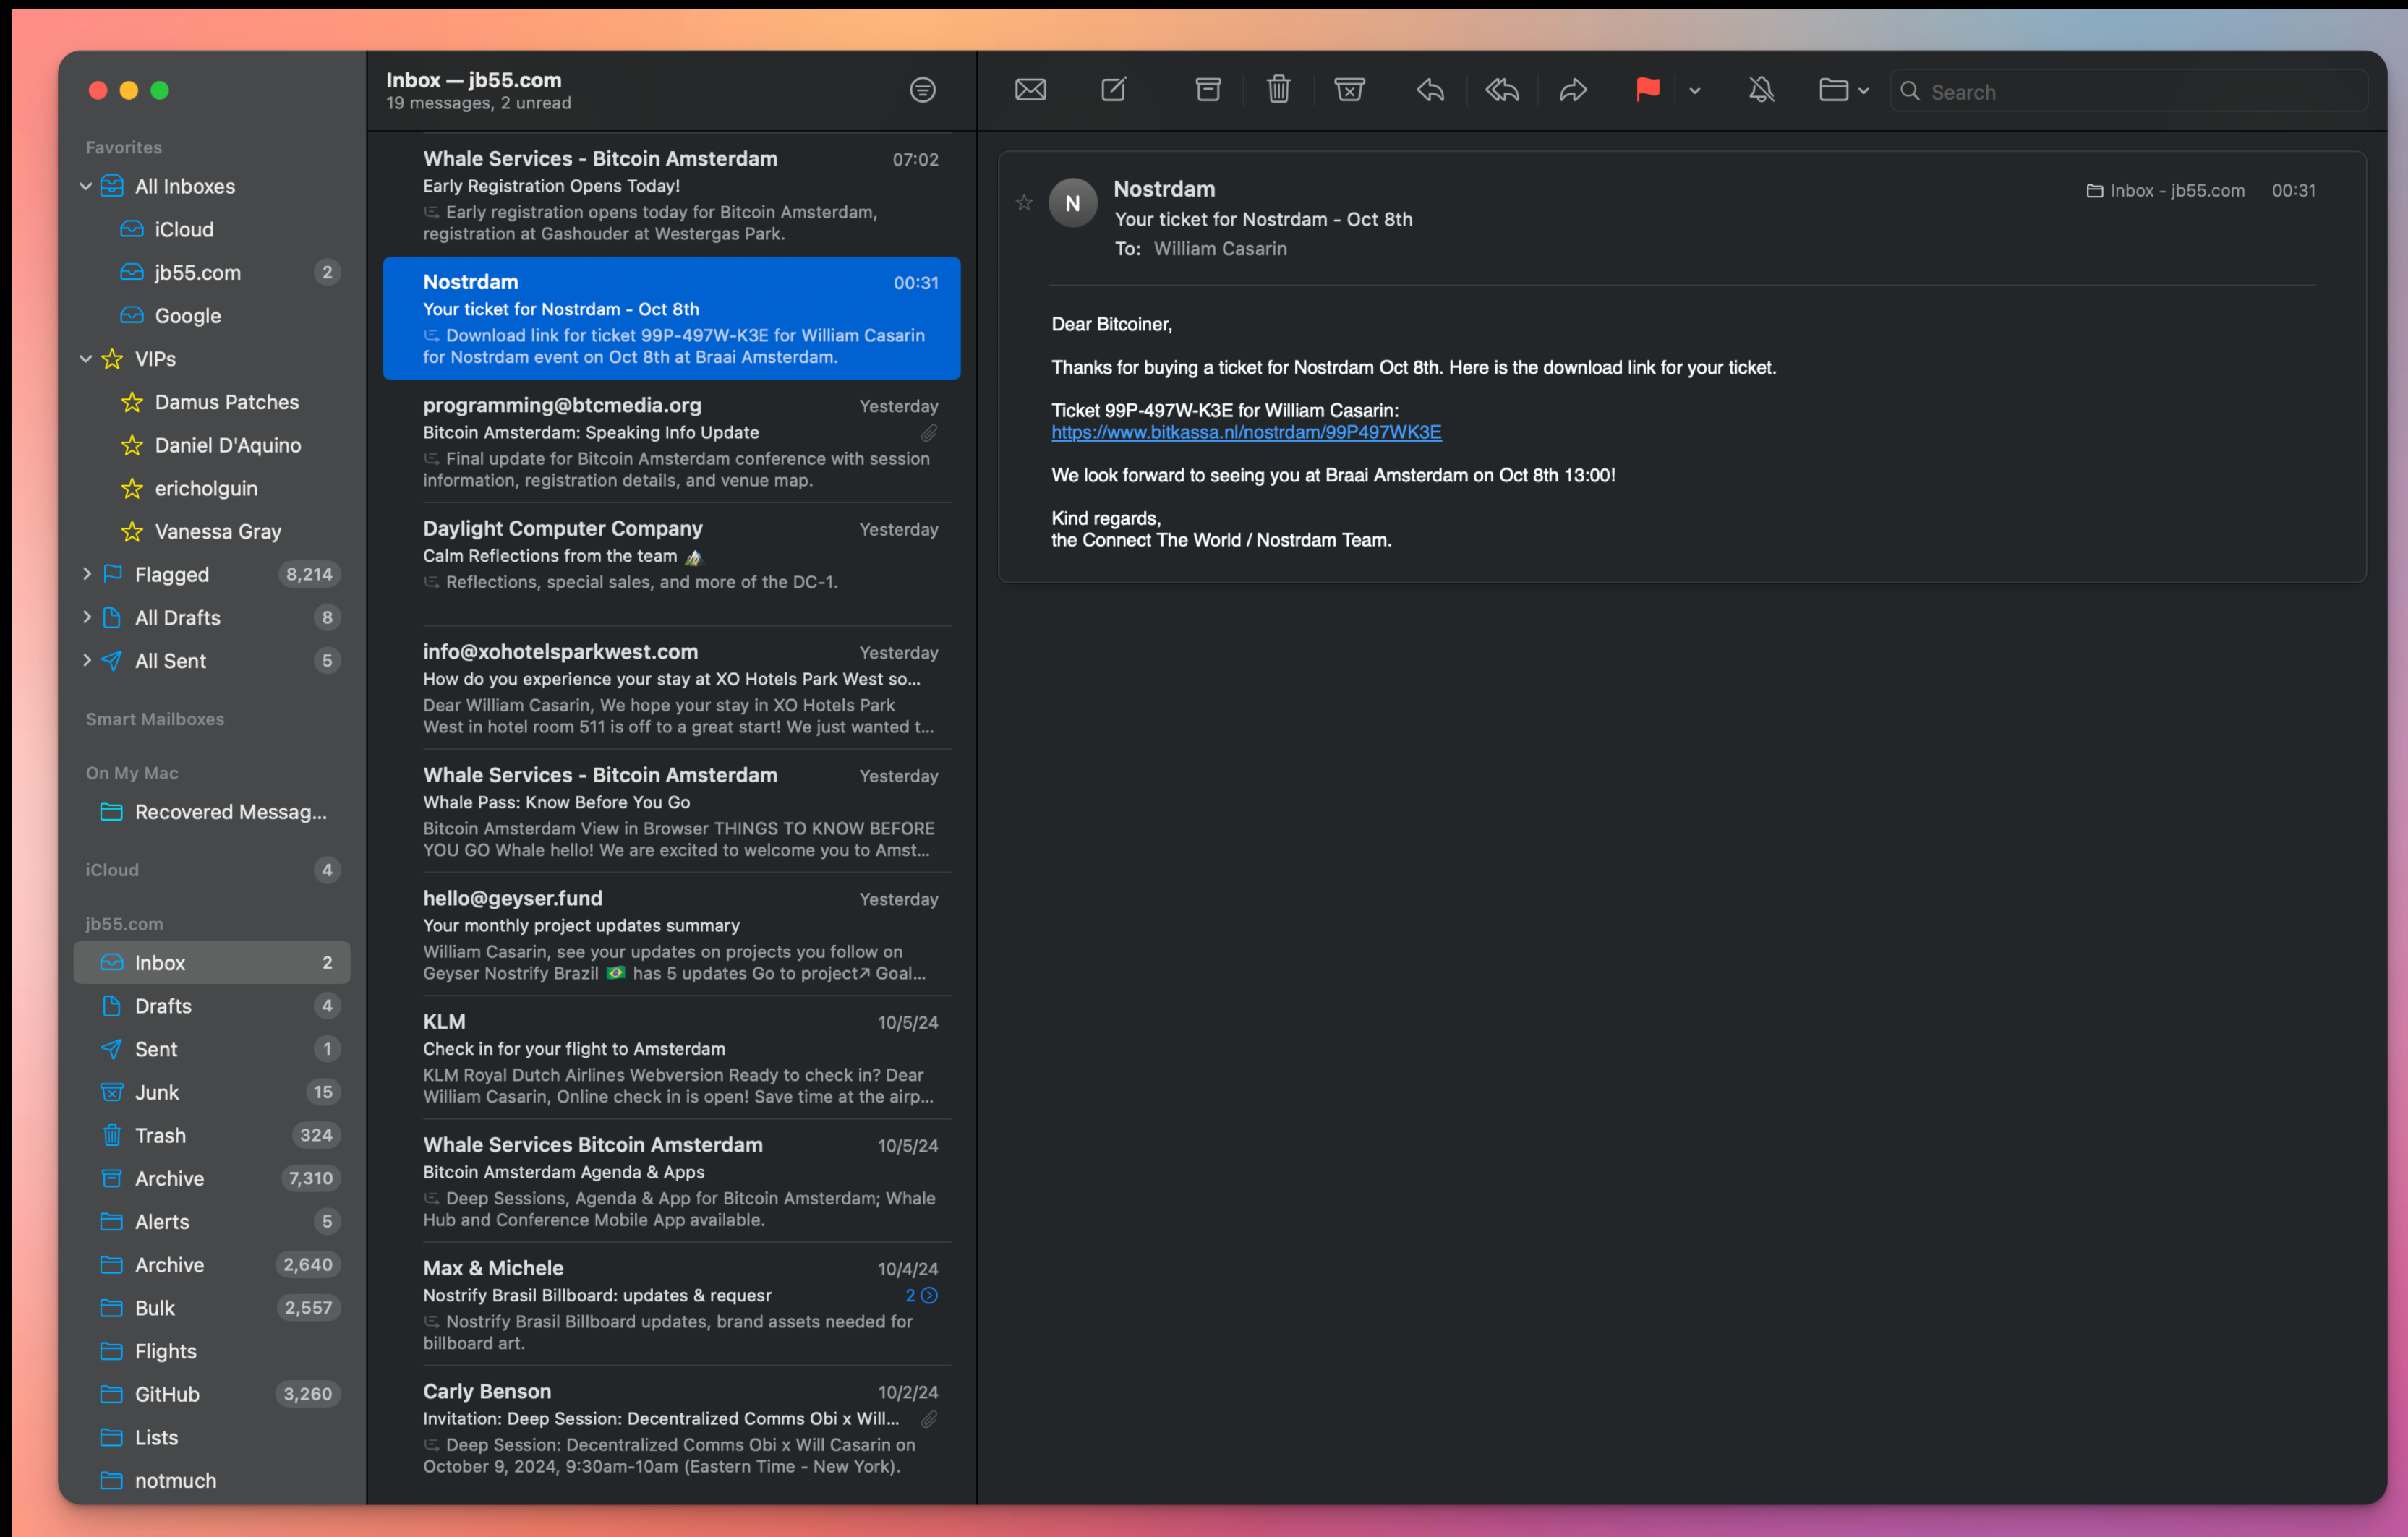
Favorites
All Inboxes
iCloud
jb55.com 2
Google
VIPs
Damus Patches
Daniel D'Aquino
ericholguin
Vanessa Gray
Flagged 8,214
All Drafts 8
All Sent 5

Smart Mailboxes

On My Mac
Recovered Messag...

iCloud 4

jb55.com
Inbox 2
Drafts 4
Sent 1
Junk 15
Trash 324
Archive 7,310
Alerts 5
Archive 2,640
Bulk 2,557
Flights
GitHub 3,260
Lists
notmuch

Inbox — jb55.com
19 messages, 2 unread

Whale Services - Bitcoin Amsterdam 07:02
Early Registration Opens Today!
Early registration opens today for Bitcoin Amsterdam, registration at Gashouder at Westergas Park.

Nostrdam 00:31
Your ticket for Nostrdam - Oct 8th
Download link for ticket 99P-497W-K3E for William Casarin for Nostrdam event on Oct 8th at Braai Amsterdam.

programming@btcmedia.org Yesterday
Bitcoin Amsterdam: Speaking Info Update
Final update for Bitcoin Amsterdam conference with session information, registration details, and venue map.

Daylight Computer Company Yesterday
Calm Reflections from the team
Reflections, special sales, and more of the DC-1.

info@xohotelsparkwest.com Yesterday
How do you experience your stay at XO Hotels Park West so...
Dear William Casarin, We hope your stay in XO Hotels Park West in hotel room 511 is off to a great start! We just wanted t...

Whale Services - Bitcoin Amsterdam Yesterday
Whale Pass: Know Before You Go
Bitcoin Amsterdam View in Browser THINGS TO KNOW BEFORE YOU GO Whale hello! We are excited to welcome you to Amst...

hello@geyser.fund Yesterday
Your monthly project updates summary
William Casarin, see your updates on projects you follow on Geyser Nostrify Brazil 🇧🇷 has 5 updates Go to project↗ Goal...

KLM 10/5/24
Check in for your flight to Amsterdam
KLM Royal Dutch Airlines Webversion Ready to check in? Dear William Casarin, Online check in is open! Save time at the airp...

Whale Services Bitcoin Amsterdam 10/5/24
Bitcoin Amsterdam Agenda & Apps
Deep Sessions, Agenda & App for Bitcoin Amsterdam; Whale Hub and Conference Mobile App available.

Max & Michele 10/4/24
Nostrify Brasil Billboard: updates & requesr 2
Nostrify Brasil Billboard updates, brand assets needed for billboard art.

Carly Benson 10/2/24
Invitation: Deep Session: Decentralized Comms Obi x Will...
Deep Session: Decentralized Comms Obi x Will Casarin on October 9, 2024, 9:30am-10am (Eastern Time - New York).

Search

N
Nostrdam
Your ticket for Nostrdam - Oct 8th
To: William Casarin
Inbox - jb55.com 00:31

Dear Bitcoiner,

Thanks for buying a ticket for Nostrdam Oct 8th. Here is the download link for your ticket.

Ticket 99P-497W-K3E for William Casarin:
https://www.bitkassa.nl/nostrdam/99P497WK3E

We look forward to seeing you at Braai Amsterdam on Oct 8th 13:00!

Kind regards,
the Connect The World / Nostrdam Team.